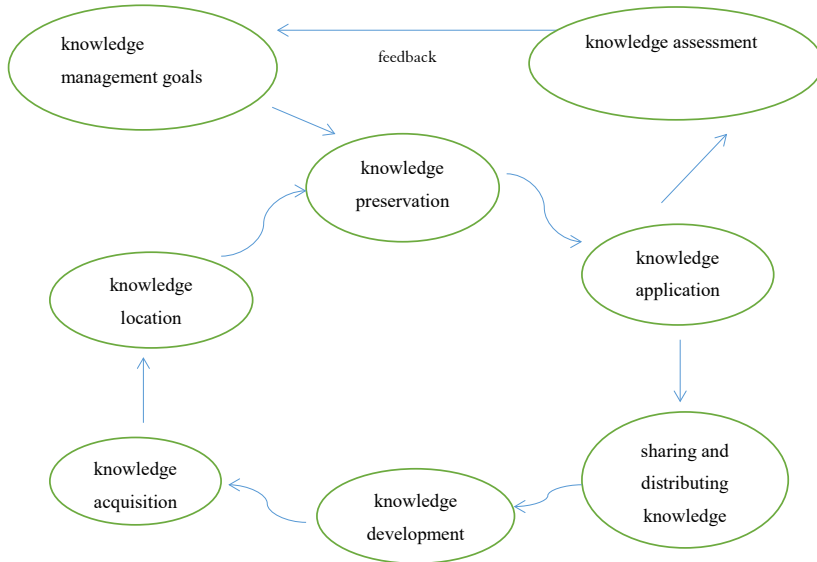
knowledge management goals

feedback

knowledge assessment

knowledge preservation

knowledge application

knowledge location

sharing and distributing knowledge

knowledge acquisition

knowledge development